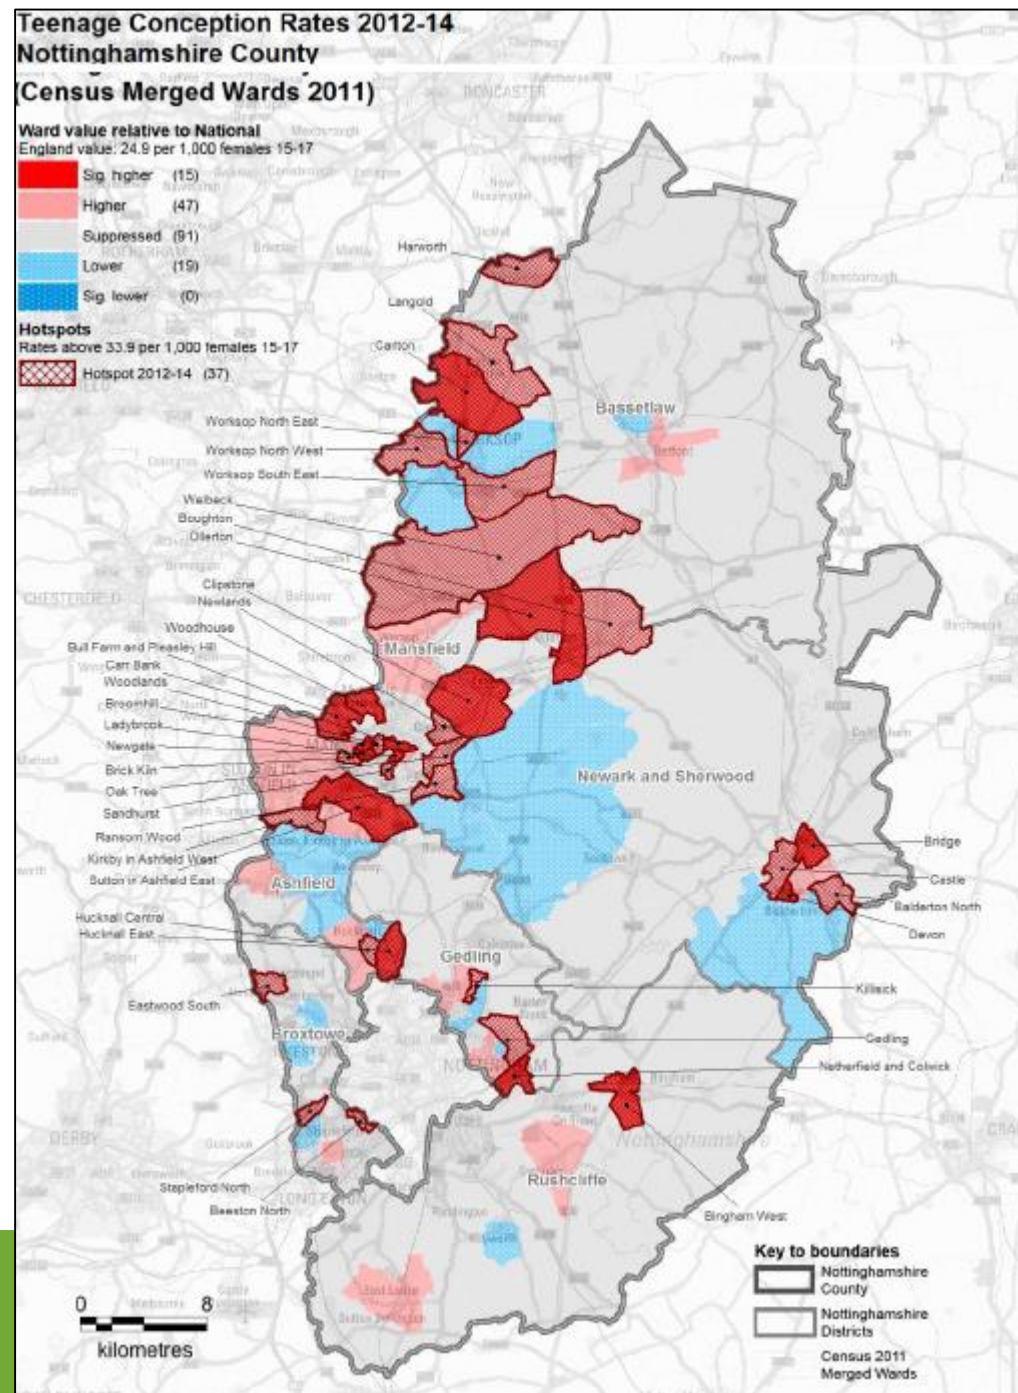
Teenage Conception Rates 2012-14
Nottinghamshire County
(Census Merged Wards 2011)

Ward value relative to National
England value: 24.9 per 1,000 females 15-17

Sig. higher (15)
Higher (47)
Suppressed (91)
Lower (19)
Sig. lower (0)

Hotspots
Rates above 33.9 per 1,000 females 15-17

Hotspot 2012-14 (37)

Harworth
Langold
Carlton
Bassetlaw
Worksop North East
Worksop North West
Worksop South East
Welbeck
Boughton
Ollerton
Clipstone
Newlands
Woodhouse
Bull Farm and Pleasley Hill
Carr Bank
Woodlands
Broomhill
Ladybrook
Newgate
Brick Kiln
Oak Tree
Sandhurst
Ransom Wood
Kirkby in Ashfield West
Sutton in Ashfield East
Mansfield
Newark and Sherwood
Ashfield
Hucknall Central
Hucknall East
Eastwood South
Gedling
Broxtowe
Stapleford North
Beeston North
Rushcliffe
Bingham West
Bridge
Castle
Balderton North
Devon
Killisick
Gedling
Netherfield and Colwick

0 8
kilometres

Key to boundaries
Nottinghamshire County
Nottinghamshire Districts
Census 2011 Merged Wards